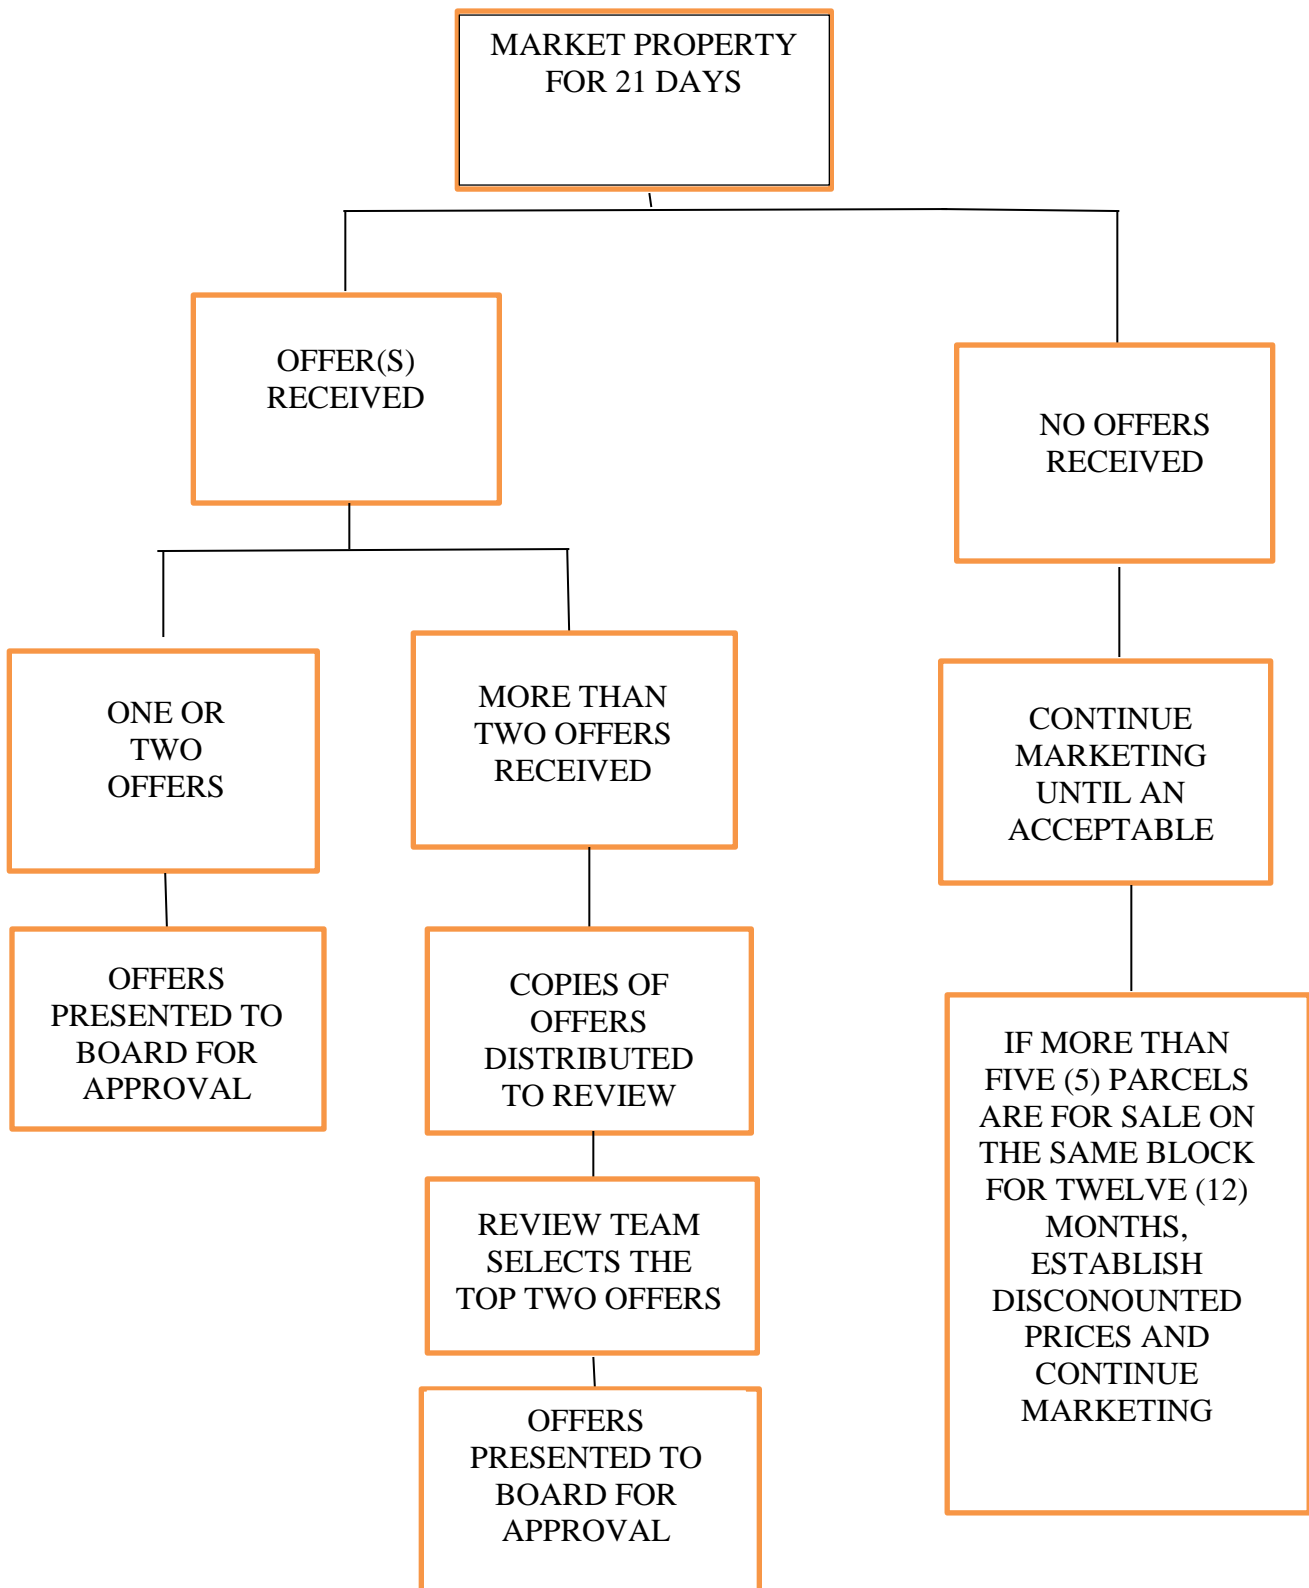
MARKET PROPERTY FOR 21 DAYS

OFFER(S) RECEIVED

NO OFFERS RECEIVED

ONE OR TWO OFFERS

MORE THAN TWO OFFERS RECEIVED

CONTINUE MARKETING UNTIL AN ACCEPTABLE

OFFERS PRESENTED TO BOARD FOR APPROVAL

COPIES OF OFFERS DISTRIBUTED TO REVIEW

IF MORE THAN FIVE (5) PARCELS ARE FOR SALE ON THE SAME BLOCK FOR TWELVE (12) MONTHS, ESTABLISH DISCONOUNTED PRICES AND CONTINUE MARKETING

REVIEW TEAM SELECTS THE TOP TWO OFFERS

OFFERS PRESENTED TO BOARD FOR APPROVAL